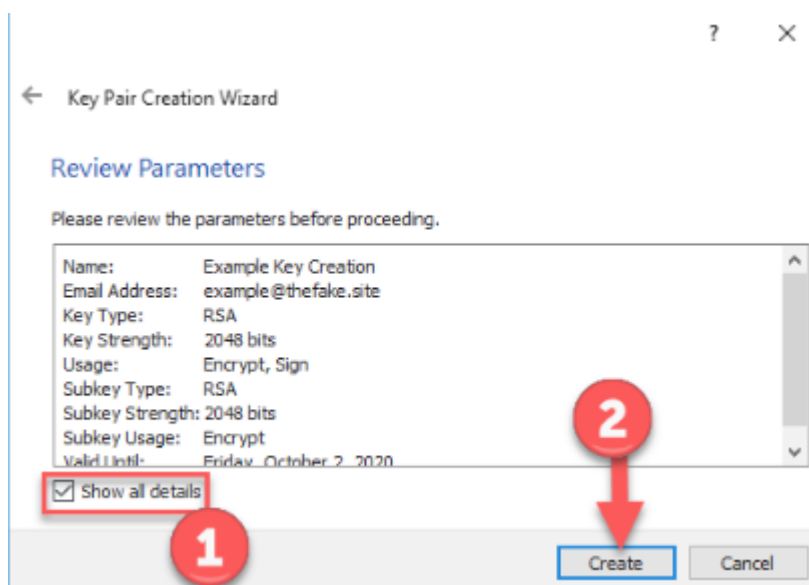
? ×

← Key Pair Creation Wizard

Review Parameters

Please review the parameters before proceeding.

| | |
|---|---|
| Name: | Example Key Creation |
| Email Address: | example@thefake.site |
| Key Type: | RSA |
| Key Strength: | 2048 bits |
| Usage: | Encrypt, Sign |
| Subkey Type: | RSA |
| Subkey Strength: | 2048 bits |
| Subkey Usage: | Encrypt |
| Valid Until: | Friday, October 2, 2020 |

☑ Show all details

1

2

Create Cancel